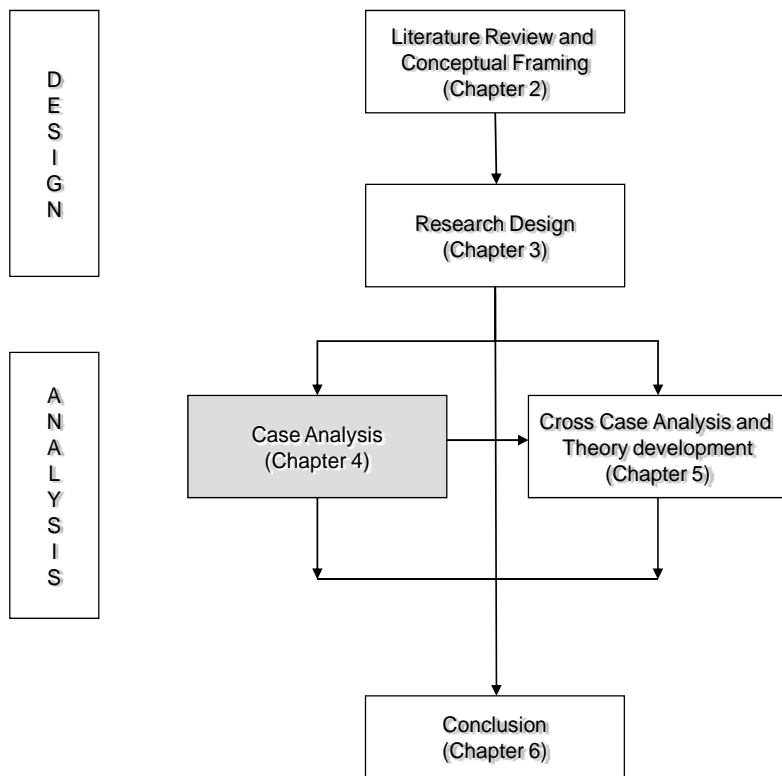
DESIGN

Literature Review and Conceptual Framing (Chapter 2)

Research Design (Chapter 3)

ANALYSIS

Case Analysis (Chapter 4)

Cross Case Analysis and Theory development (Chapter 5)

Conclusion (Chapter 6)